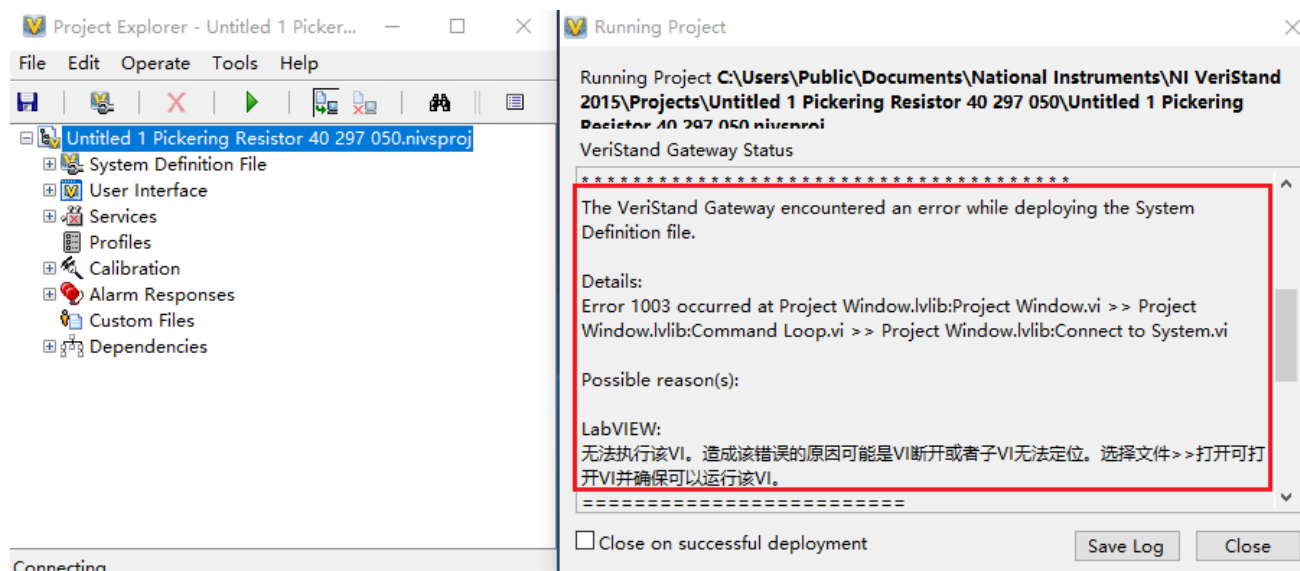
Project Explorer - Untitled 1 Picker...

File Edit Operate Tools Help

Untitled 1 Pickering Resistor 40 297 050.nivsproj
System Definition File
User Interface
Services
Profiles
Calibration
Alarm Responses
Custom Files
Dependencies

Connecting

Running Project

Running Project C:\Users\Public\Documents\National Instruments\NI VeriStand 2015\Projects\Untitled 1 Pickering Resistor 40 297 050\Untitled 1 Pickering Resistor 40 297 050.nivsproj

VeriStand Gateway Status

*************************************

The VeriStand Gateway encountered an error while deploying the System Definition file.

Details:
Error 1003 occurred at Project Window.lvlib:Project Window.vi >> Project Window.lvlib:Command Loop.vi >> Project Window.lvlib:Connect to System.vi

Possible reason(s):

LabVIEW:
无法执行该VI。造成该错误的原因可能是VI断开或者子VI无法定位。选择文件>>打开可打开VI并确保可以运行该VI。

========================

Close on successful deployment

Save Log

Close